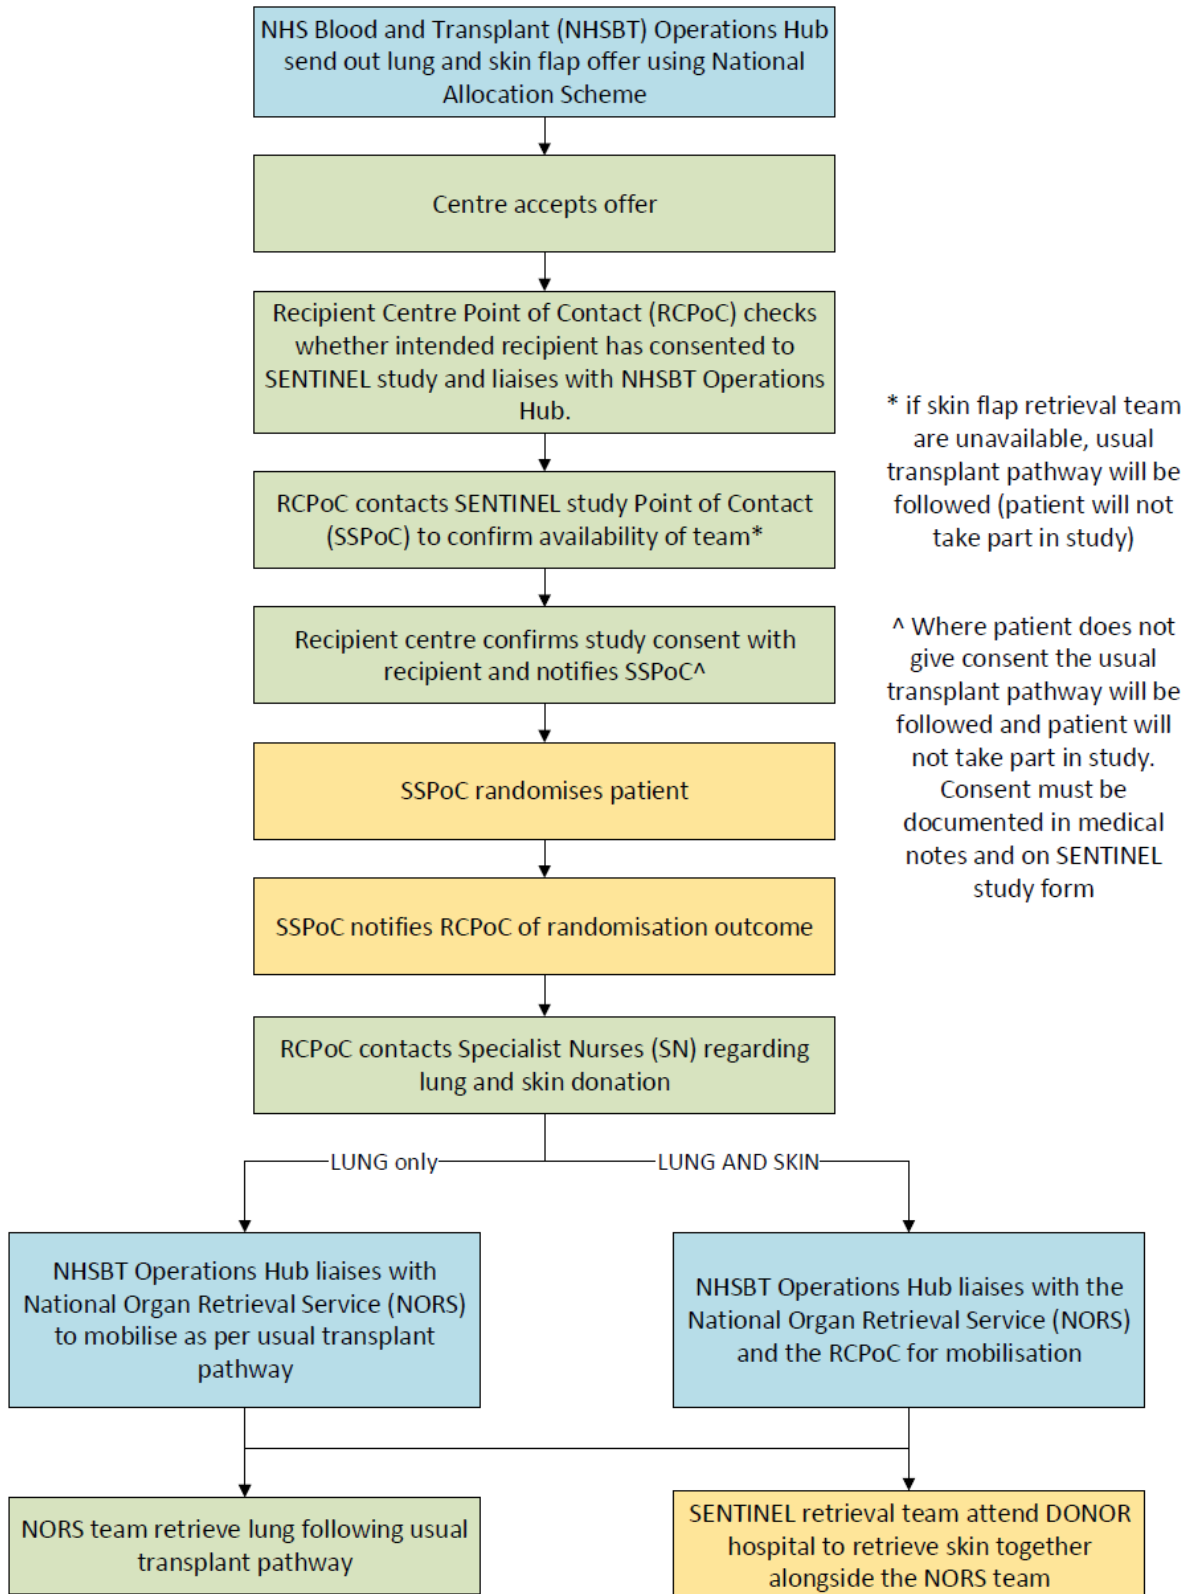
NHS Blood and Transplant (NHSBT) Operations Hub send out lung and skin flap offer using National Allocation Scheme

Centre accepts offer

Recipient Centre Point of Contact (RCPoC) checks whether intended recipient has consented to SENTINEL study and liaises with NHSBT Operations Hub.

RCPoC contacts SENTINEL study Point of Contact (SSPoC) to confirm availability of team*

Recipient centre confirms study consent with recipient and notifies SSPoC^

SSPoC randomises patient

SSPoC notifies RCPoC of randomisation outcome

RCPoC contacts Specialist Nurses (SN) regarding lung and skin donation

LUNG only

LUNG AND SKIN

NHSBT Operations Hub liaises with National Organ Retrieval Service (NORS) to mobilise as per usual transplant pathway

NHSBT Operations Hub liaises with the National Organ Retrieval Service (NORS) and the RCPoC for mobilisation

NORS team retrieve lung following usual transplant pathway

SENTINEL retrieval team attend DONOR hospital to retrieve skin together alongside the NORS team

* if skin flap retrieval team are unavailable, usual transplant pathway will be followed (patient will not take part in study)

^ Where patient does not give consent the usual transplant pathway will be followed and patient will not take part in study. Consent must be documented in medical notes and on SENTINEL study form